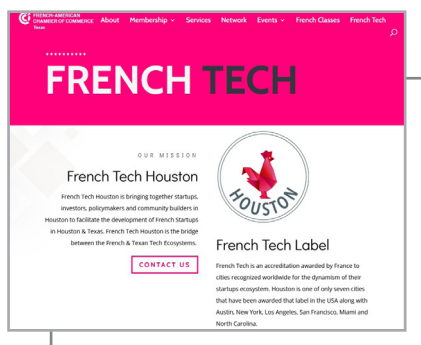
FRENCH-AMERICAN CHAMBER OF COMMERCE Texas

About Membership Services Network Events French Classes French Tech

FRENCH TECH

OUR MISSION

French Tech Houston

French Tech Houston is bringing together startups, investors, policymakers and community builders in Houston to facilitate the development of French Startups in Houston & Texas. French Tech Houston is the bridge between the French & Texan Tech Ecosystems.

CONTACT US

HOUSTON

French Tech Label

French Tech is an accreditation awarded by France to cities recognized worldwide for the dynamism of their startups ecosystem. Houston is one of only seven cities that have been awarded that label in the USA along with Austin, New York, Los Angeles, San Francisco, Miami and North Carolina.